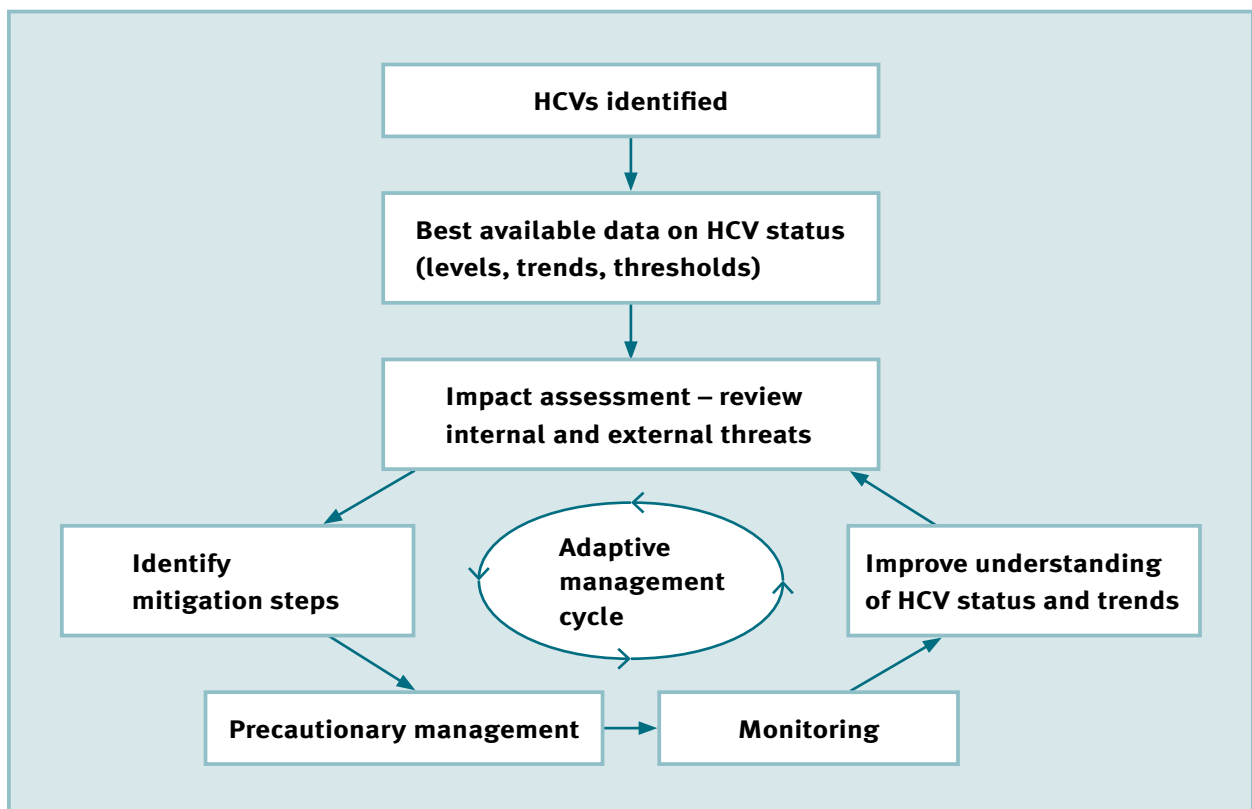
HCVs identified

Best available data on HCV status (levels, trends, thresholds)

Impact assessment – review internal and external threats

Identify mitigation steps

Adaptive management cycle

Improve understanding of HCV status and trends

Precautionary management

Monitoring